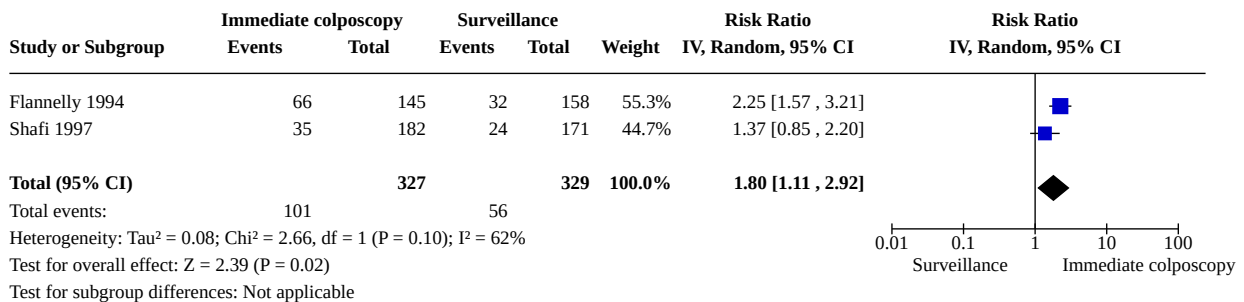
| Study or Subgroup | Immediate colposcopy Events | Immediate colposcopy Total | Surveillance Events | Surveillance Total | Weight | Risk Ratio IV, Random, 95% CI |
|---|---|---|---|---|---|---|
| Flannelly 1994 | 66 | 145 | 32 | 158 | 55.3% | 2.25 [1.57 , 3.21] |
| Shafi 1997 | 35 | 182 | 24 | 171 | 44.7% | 1.37 [0.85 , 2.20] |
| **Total (95% CI)** | | **327** | | **329** | **100.0%** | **1.80 [1.11 , 2.92]** |
| Total events: | 101 | | 56 | | | |

Heterogeneity: Tau² = 0.08; Chi² = 2.66, df = 1 (P = 0.10); I² = 62%

Test for overall effect: Z = 2.39 (P = 0.02)

Test for subgroup differences: Not applicable

Risk Ratio
IV, Random, 95% CI

0.01 0.1 1 10 100

Surveillance Immediate colposcopy